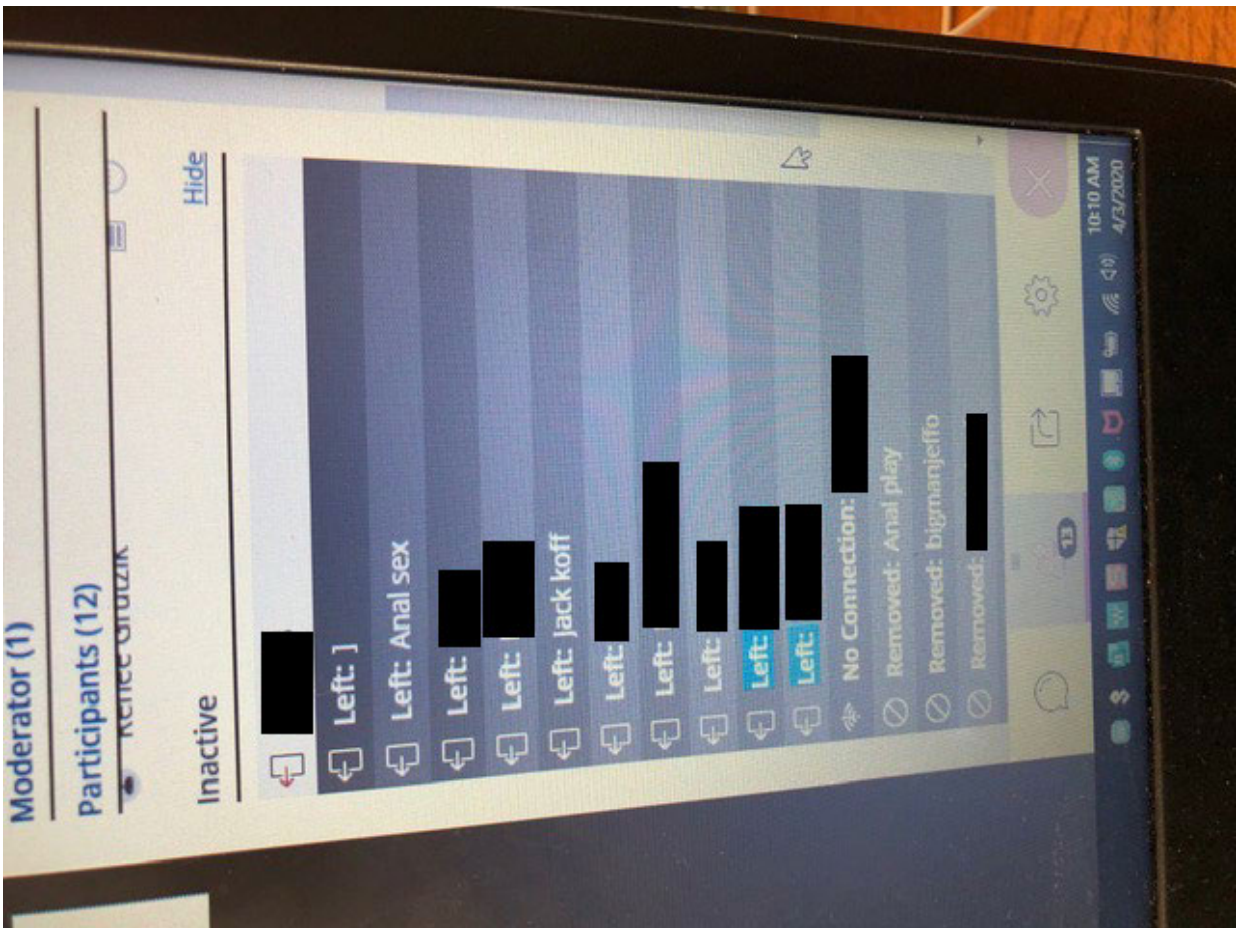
Moderator (1)

Participants (12)

Renee Grudzik

Inactive

Hide

Left: ]

Left: Anal sex

Left:

Left:

Left: Jack koff

Left:

Left:

Left:

Left:

Left:

No Connection:

Removed: Anal play

Removed: bigmanjeffo

Removed:

13

10:10 AM
4/3/2020